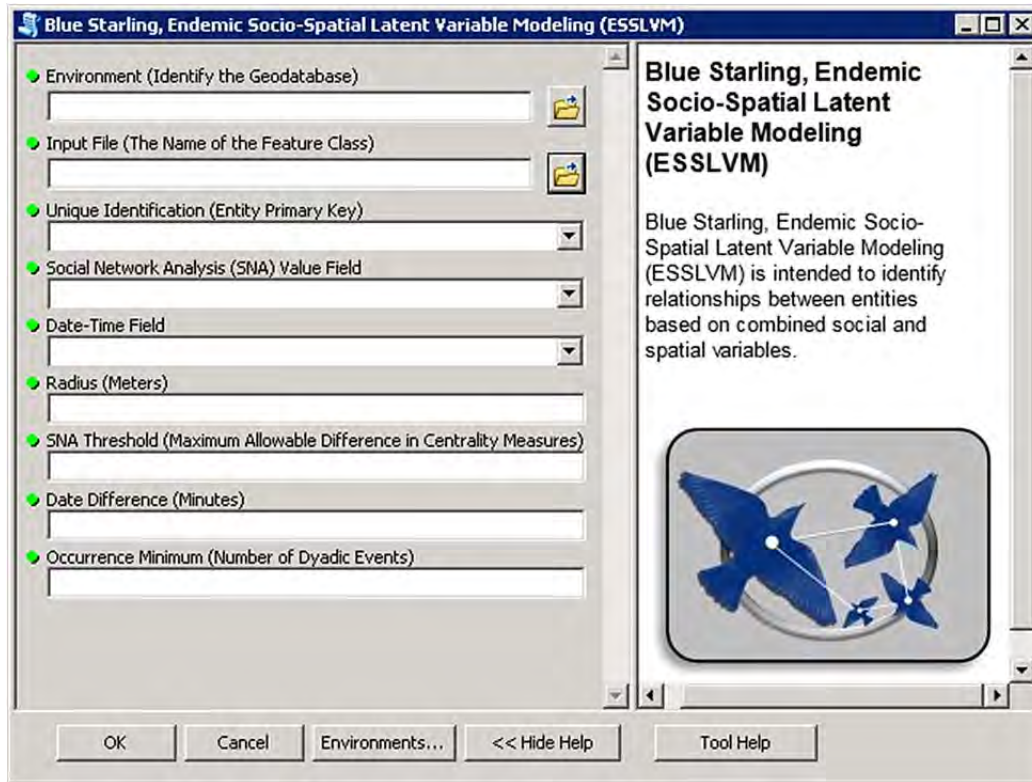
Blue Starling, Endemic Socio-Spatial Latent Variable Modeling (ESSLVM)

Environment (Identify the Geodatabase)

Input File (The Name of the Feature Class)

Unique Identification (Entity Primary Key)

Social Network Analysis (SNA) Value Field

Date-Time Field

Radius (Meters)

SNA Threshold (Maximum Allowable Difference in Centrality Measures)

Date Difference (Minutes)

Occurrence Minimum (Number of Dyadic Events)

Blue Starling, Endemic Socio-Spatial Latent Variable Modeling (ESSLVM)

Blue Starling, Endemic Socio-Spatial Latent Variable Modeling (ESSLVM) is intended to identify relationships between entities based on combined social and spatial variables.

OK Cancel Environments... << Hide Help Tool Help